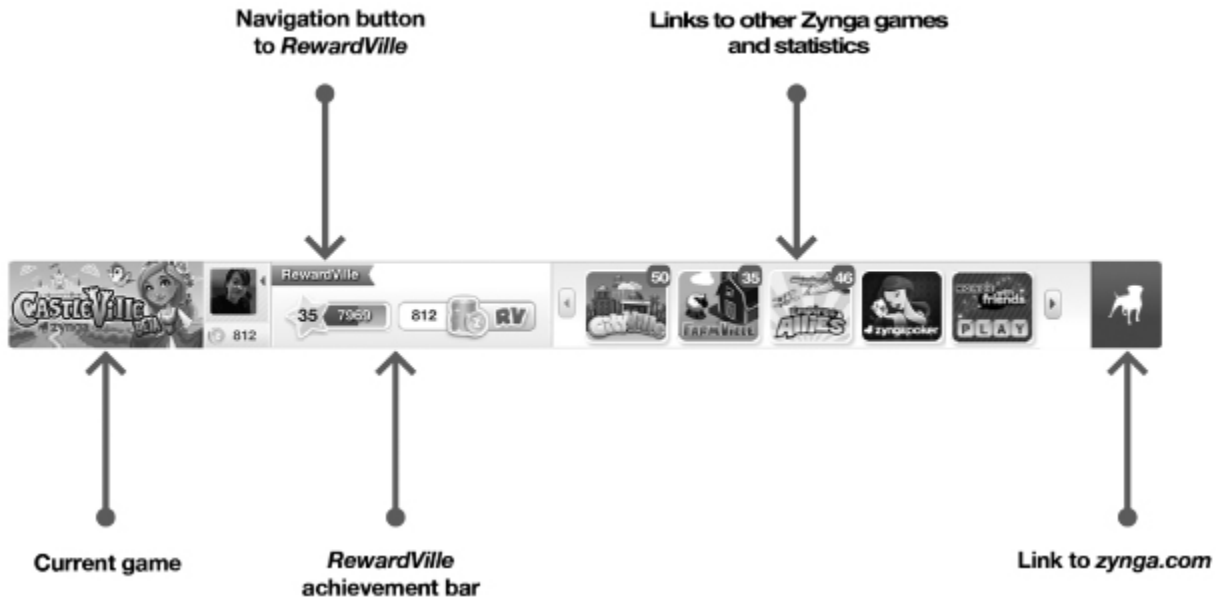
Navigation button to *RewardVille*

Links to other Zynga games and statistics

CastleVille
zynga

812

RewardVille

35 7960

812 RV

50

35

46

FarmVille

Allies

zyngapoker

friends

PLAY

Current game

*RewardVille* achievement bar

Link to *zynga.com*